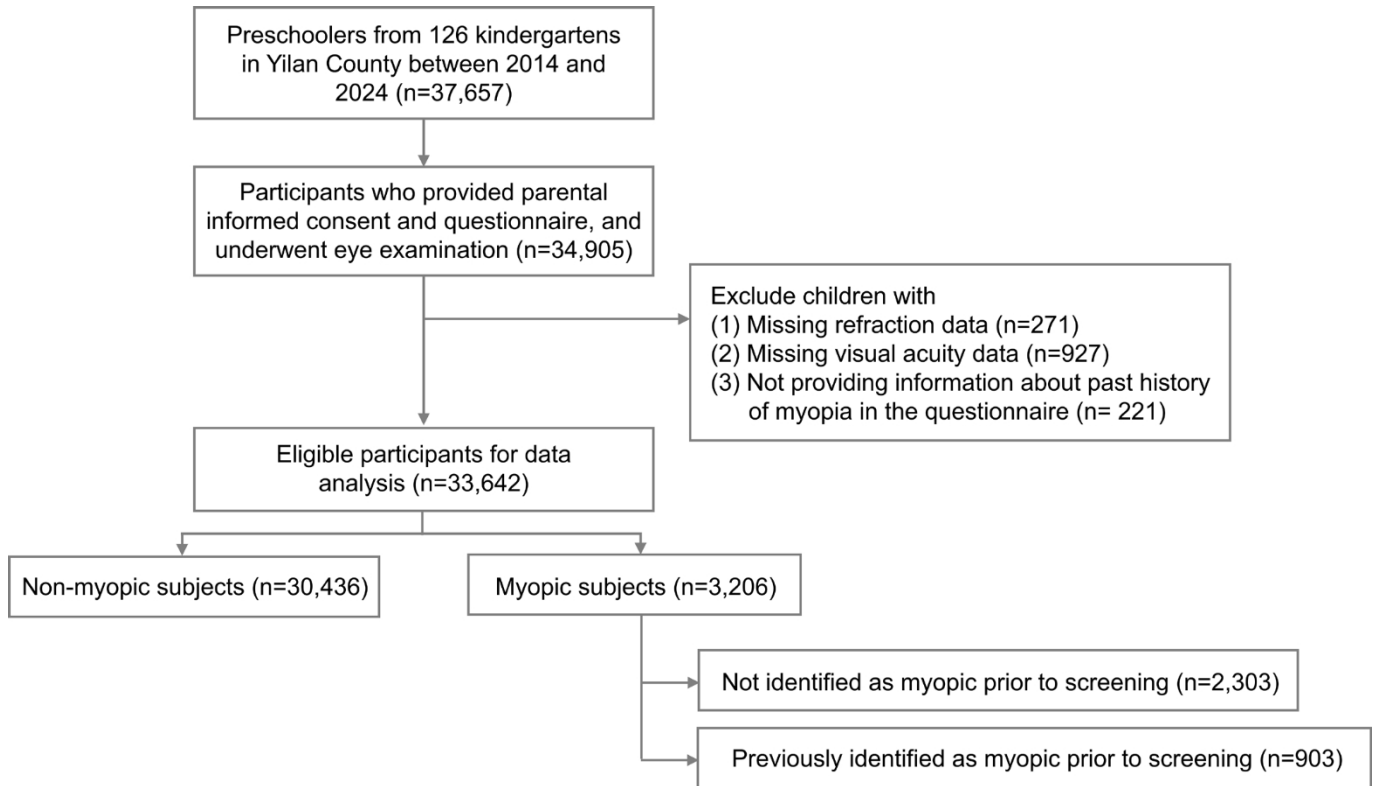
Preschoolers from 126 kindergartens in Yilan County between 2014 and 2024 (n=37,657)

Participants who provided parental informed consent and questionnaire, and underwent eye examination (n=34,905)

Exclude children with
(1) Missing refraction data (n=271)
(2) Missing visual acuity data (n=927)
(3) Not providing information about past history of myopia in the questionnaire (n= 221)

Eligible participants for data analysis (n=33,642)

Non-myopic subjects (n=30,436)

Myopic subjects (n=3,206)

Not identified as myopic prior to screening (n=2,303)

Previously identified as myopic prior to screening (n=903)